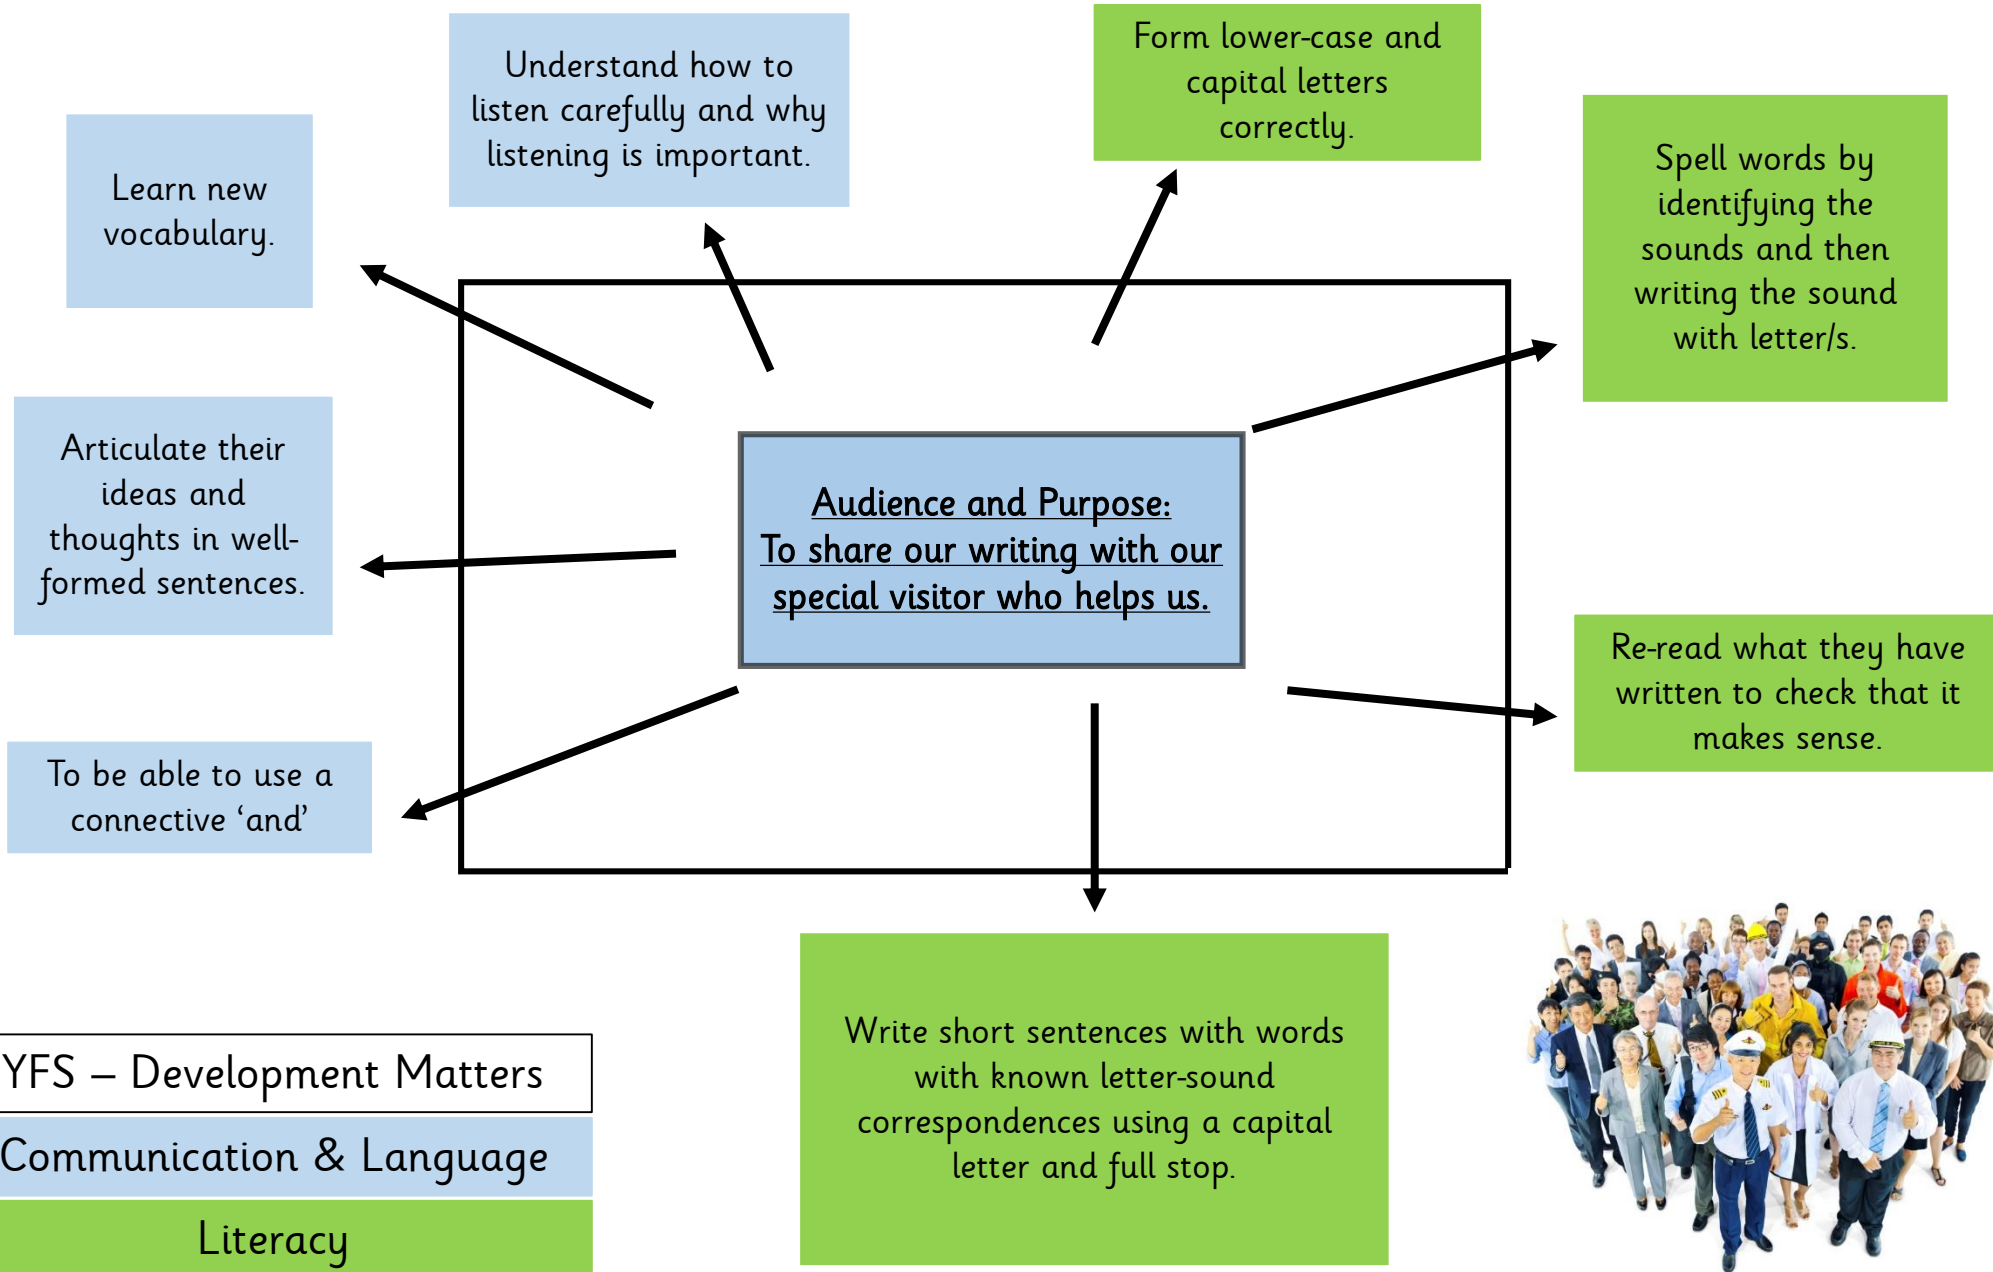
Learn new vocabulary.

Understand how to listen carefully and why listening is important.

Form lower-case and capital letters correctly.

Spell words by identifying the sounds and then writing the sound with letter/s.

Articulate their ideas and thoughts in well-formed sentences.

Audience and Purpose:
To share our writing with our special visitor who helps us.

Re-read what they have written to check that it makes sense.

To be able to use a connective 'and'

Write short sentences with words with known letter-sound correspondences using a capital letter and full stop.

YFS – Development Matters

Communication & Language

Literacy